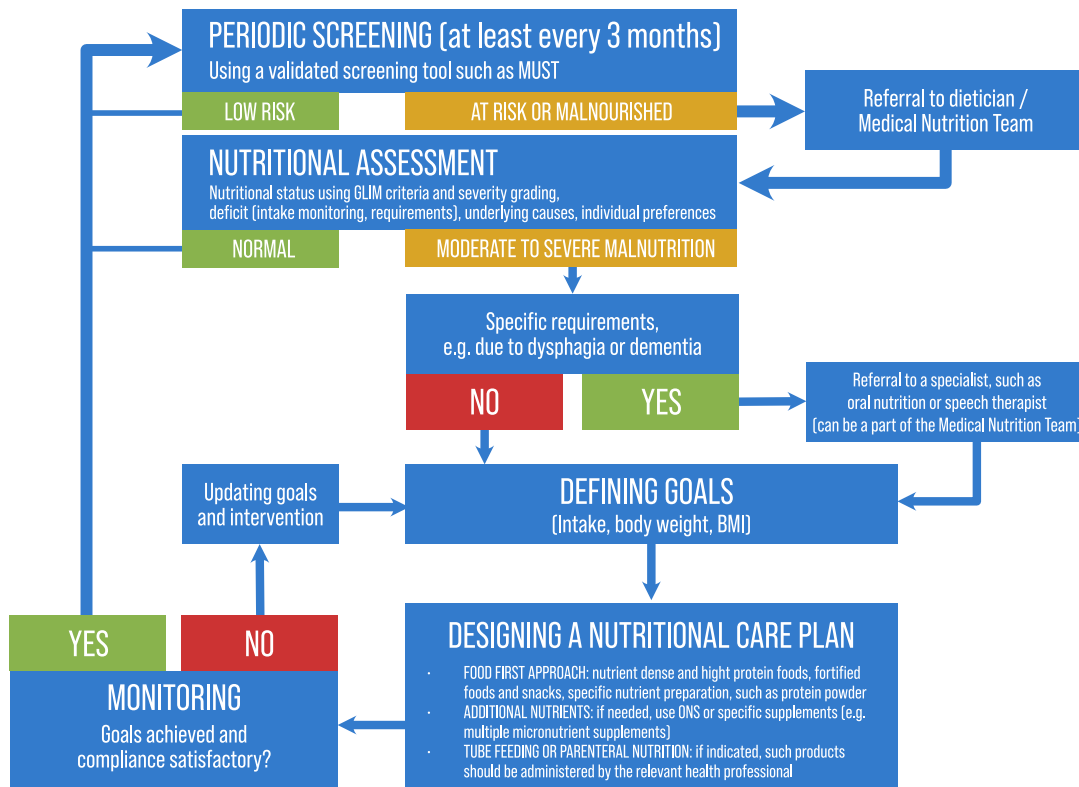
PERIODIC SCREENING (at least every 3 months)
Using a validated screening tool such as MUST

LOW RISK

AT RISK OR MALNOURISHED

Referral to dietician / Medical Nutrition Team

NUTRITIONAL ASSESSMENT
Nutritional status using GLIM criteria and severity grading, deficit (intake monitoring, requirements), underlying causes, individual preferences

NORMAL

MODERATE TO SEVERE MALNUTRITION

Specific requirements, e.g. due to dysphagia or dementia

NO

YES

Referral to a specialist, such as oral nutrition or speech therapist (can be a part of the Medical Nutrition Team)

Updating goals and intervention

DEFINING GOALS
(Intake, body weight, BMI)

YES

NO

MONITORING
Goals achieved and compliance satisfactory?

DESIGNING A NUTRITIONAL CARE PLAN

· FOOD FIRST APPROACH: nutrient dense and hight protein foods, fortified foods and snacks, specific nutrient preparation, such as protein powder
· ADDITIONAL NUTRIENTS: if needed, use ONS or specific supplements (e.g. multiple micronutrient supplements)
· TUBE FEEDING OR PARENTERAL NUTRITION: if indicated, such products should be administered by the relevant health professional